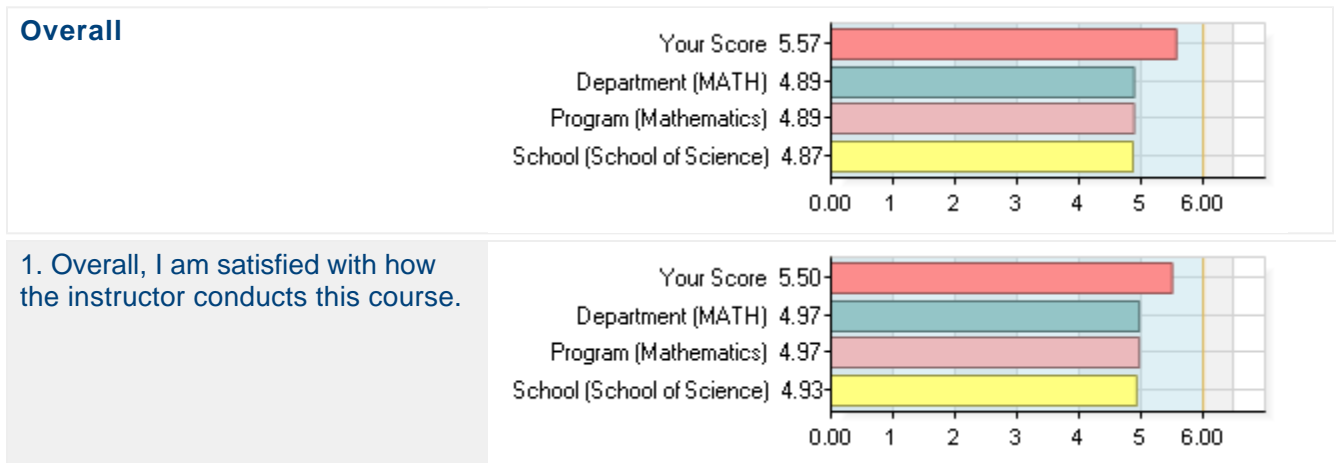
Overall

Your Score 5.57
Department (MATH) 4.89
Program (Mathematics) 4.89
School (School of Science) 4.87
0.00 1 2 3 4 5 6.00

1. Overall, I am satisfied with how the instructor conducts this course.

Your Score 5.50
Department (MATH) 4.97
Program (Mathematics) 4.97
School (School of Science) 4.93
0.00 1 2 3 4 5 6.00